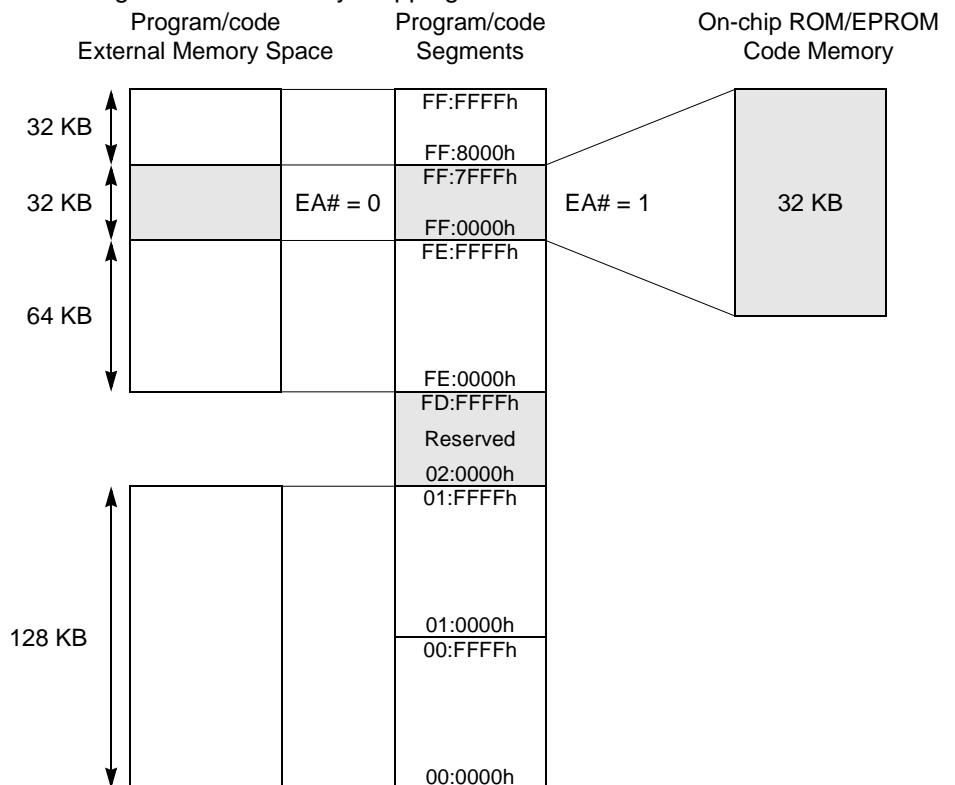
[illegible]
Program/code External Memory Space

Program/code Segments

On-chip ROM/EPROM Code Memory

32 KB

FF:FFFFh

FF:8000h

32 KB

EA# = 0

FF:7FFFh

FF:0000h

EA# = 1

32 KB

FE:FFFFh

64 KB

FE:0000h

FD:FFFFh

Reserved

02:0000h

01:FFFFh

128 KB

01:0000h

00:FFFFh

00:0000h